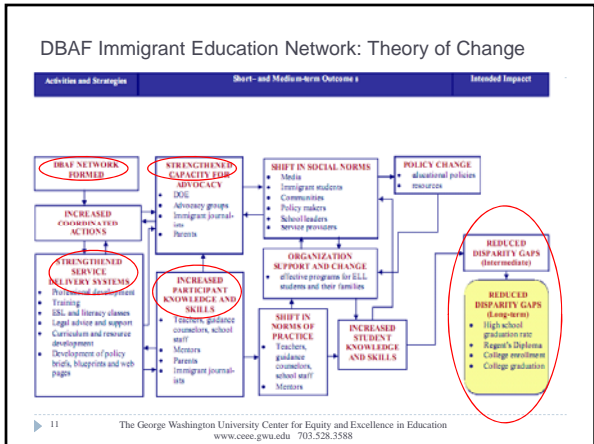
DBAF Immigrant Education Network: Theory of Change

Activities and Strategies

Short- and Medium-term Outcomes

Intended Impact

DBAF NETWORK FORMED

INCREASED COORDINATED ACTIONS

STRENGTHENED SERVICE DELIVERY SYSTEMS

- Professional development
- Training
- ESL and literacy classes
- Legal advice and support
- Curriculum and resource development
- Development of policy briefs, blueprints and web pages

STRENGTHENED CAPACITY FOR ADVOCACY

- DOE
- Advocacy groups
- Immigrant journalists
- Parents

INCREASED PARTICIPANT KNOWLEDGE AND SKILLS

- Teachers, guidance counselors, school staff
- Mentors
- Parents
- Immigrant journalists

SHIFT IN SOCIAL NORMS

- Media
- Immigrant students
- Communities
- Policy makers
- School leaders
- Service providers

POLICY CHANGE

- educational policies
- resources

ORGANIZATION SUPPORT AND CHANGE

- effective programs for ELL students and their families

SHIFT IN NORMS OF PRACTICE

- Teachers, guidance counselors, school staff
- Mentors

INCREASED STUDENT KNOWLEDGE AND SKILLS

REDUCED DISPARITY GAPS (Intermediate)

REDUCED DISPARITY GAPS (Long-term)

- High school graduation rate
- Regent's Diploma
- College enrollment
- College graduation

11

The George Washington University Center for Equity and Excellence in Education
www.ceee.gwu.edu 703.528.3588